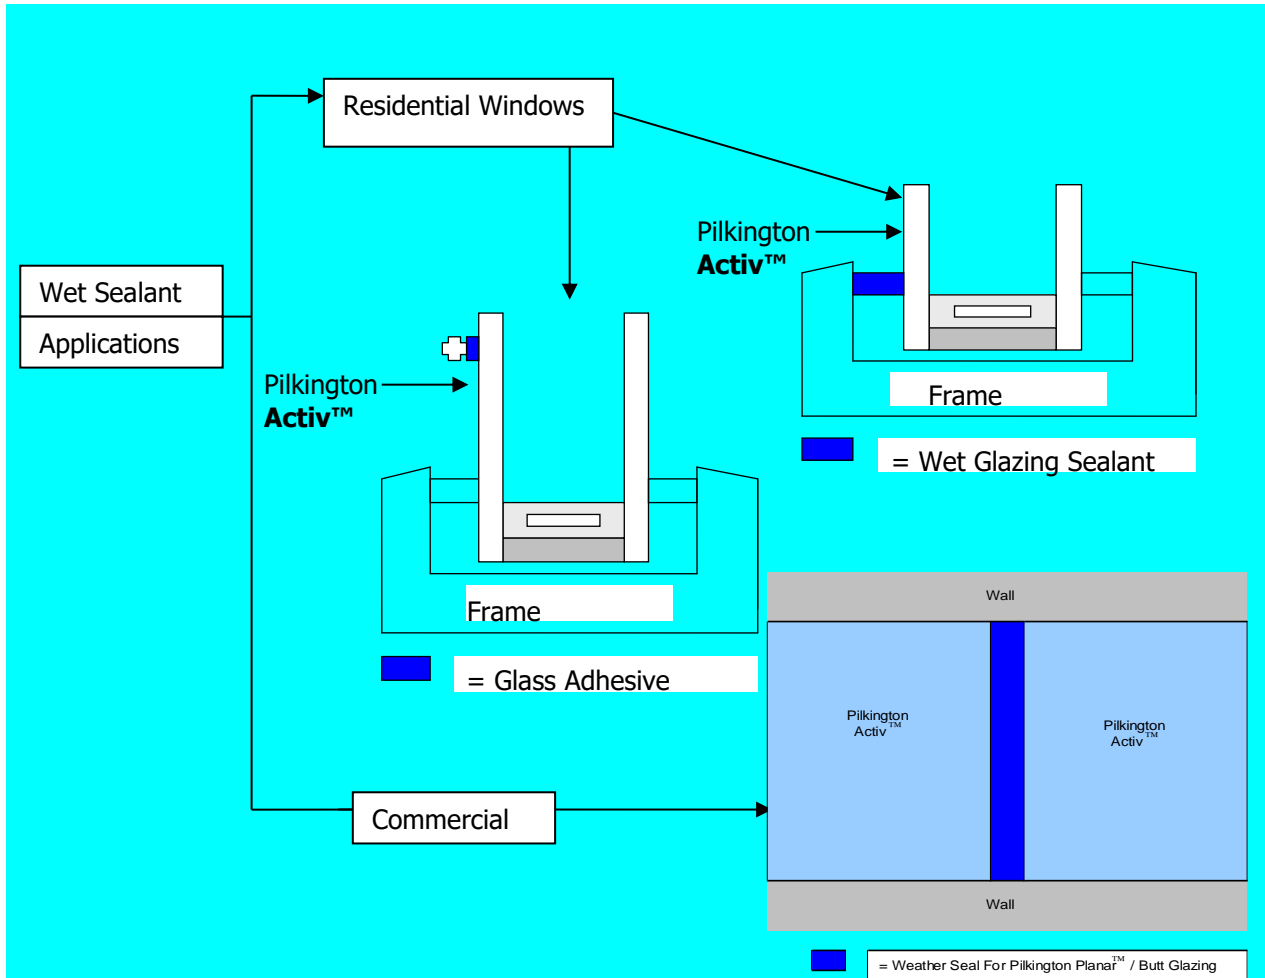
Wet Sealant

Applications

Residential Windows

Pilkington
**Activ™**

Frame

= Wet Glazing Sealant

Pilkington
**Activ™**

Frame

= Glass Adhesive

Commercial

Wall

Pilkington Activ$^{TM}$

Pilkington Activ$^{TM}$

Wall

= Weather Seal For Pilkington Planar$^{TM}$ / Butt Glazing